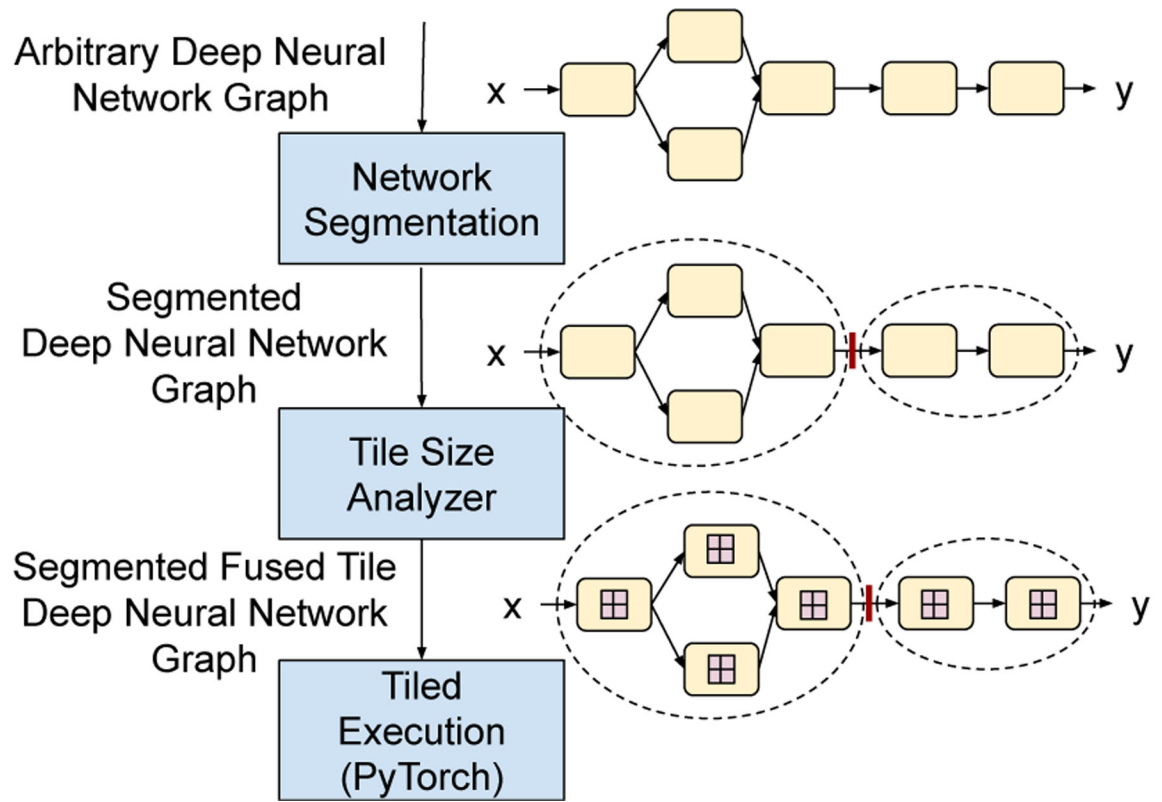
Arbitrary Deep Neural Network Graph

x

y

Network Segmentation

Segmented Deep Neural Network Graph

x

y

Tile Size Analyzer

Segmented Fused Tile Deep Neural Network Graph

x

y

Tiled Execution (PyTorch)